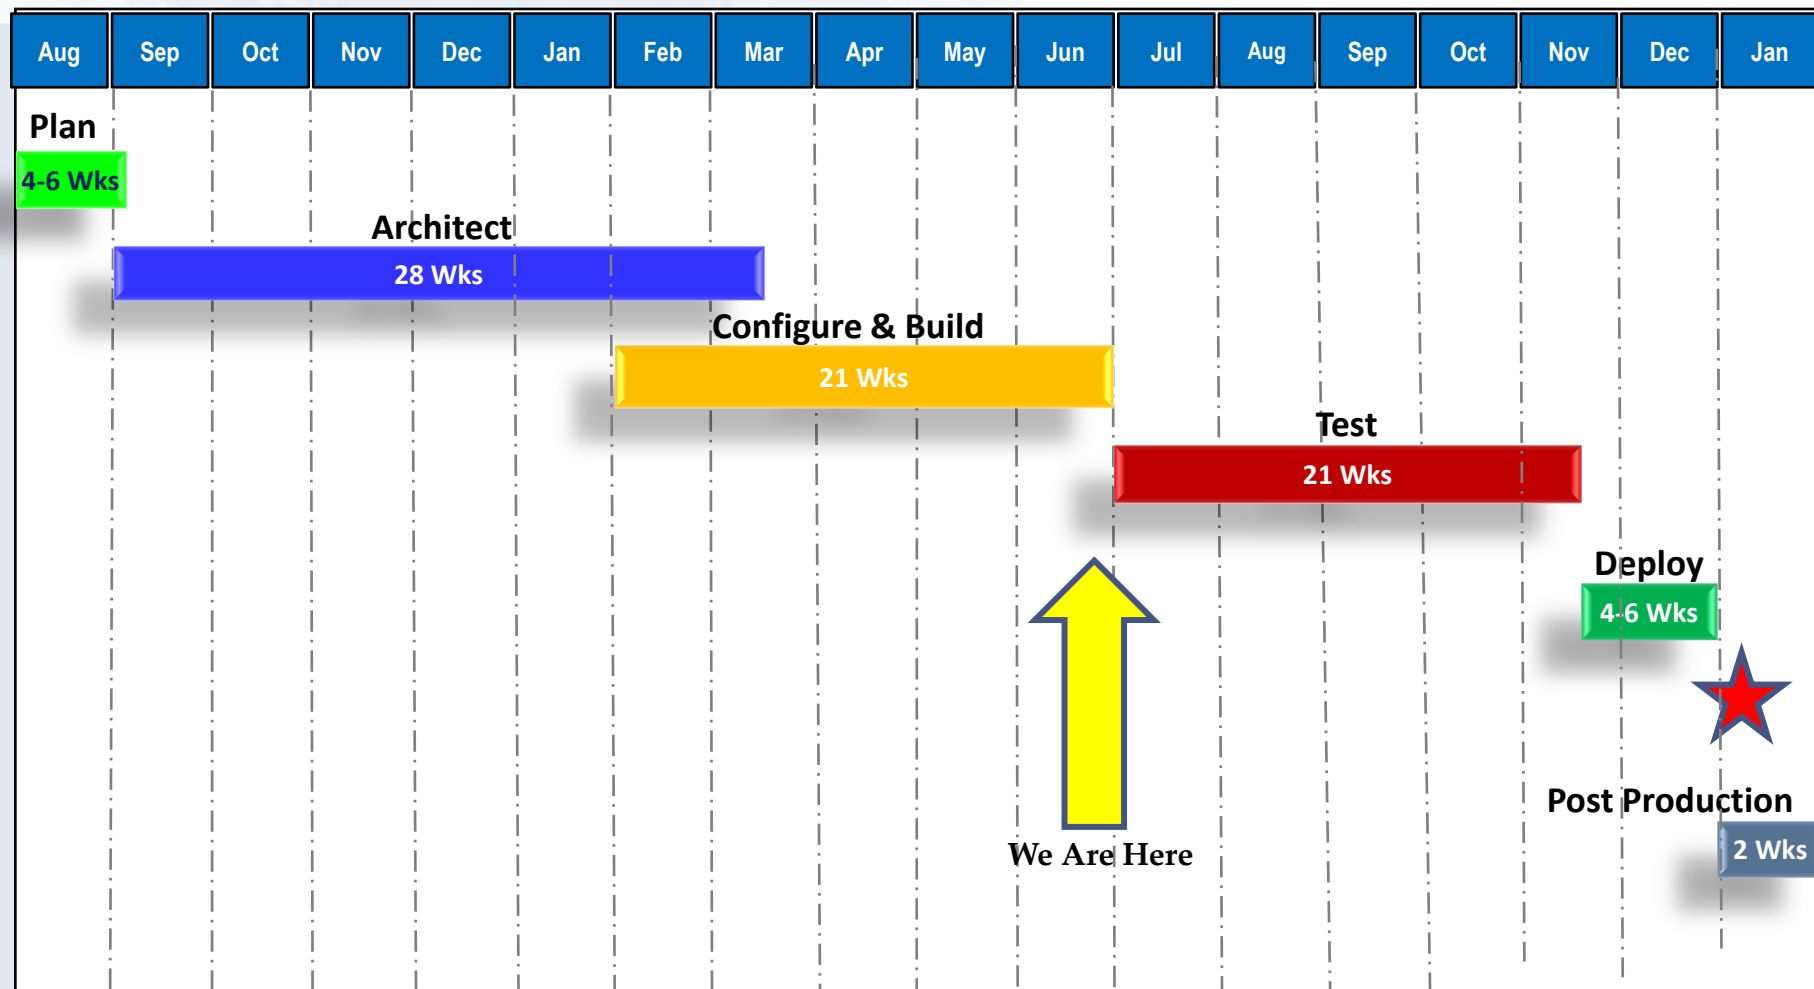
| Aug | Sep | Oct | Nov | Dec | Jan | Feb | Mar | Apr | May | Jun | Jul | Aug | Sep | Oct | Nov | Dec | Jan |
|---|---|---|---|---|---|---|---|---|---|---|---|---|---|---|---|---|---|

Plan
4-6 Wks

Architect
28 Wks

Configure & Build
21 Wks

Test
21 Wks

Deploy
4-6 Wks

We Are Here

Post Production
2 Wks